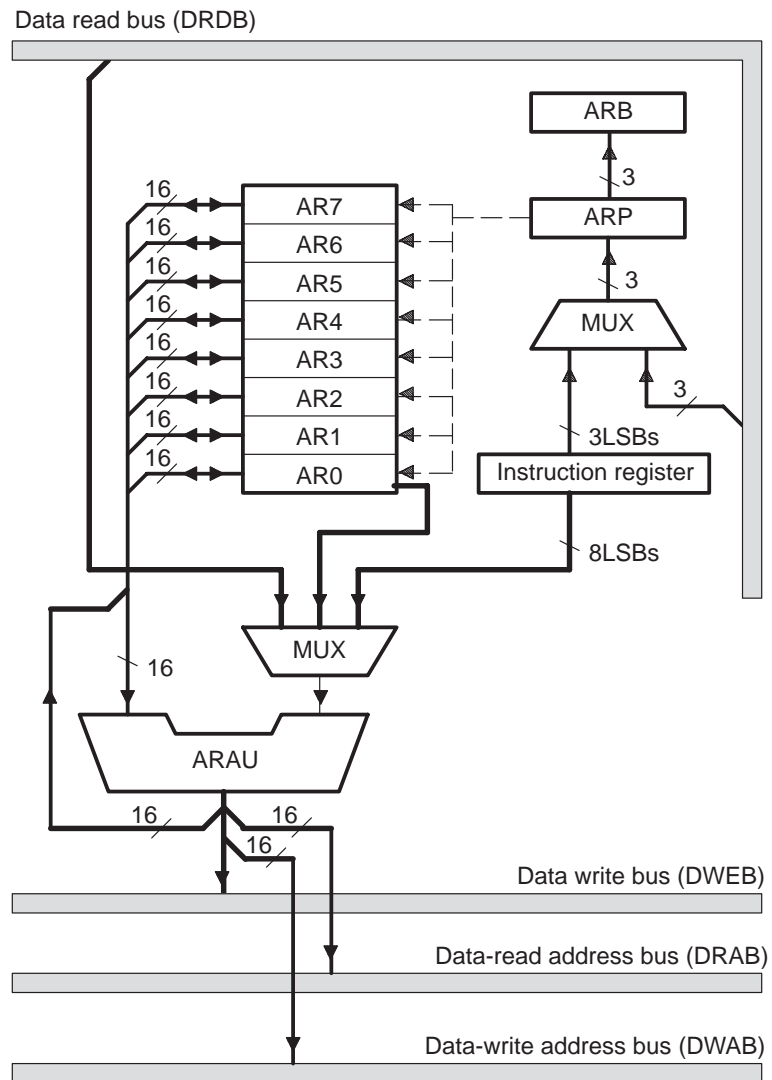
Data read bus (DRDB)

ARB

3

ARP

3

MUX

3

3LSBs

Instruction register

8LSBs

16 AR7
16 AR6
16 AR5
16 AR4
16 AR3
16 AR2
16 AR1
16 AR0

MUX

16

ARAU

16

16

16

Data write bus (DWEB)

Data-read address bus (DRAB)

Data-write address bus (DWAB)